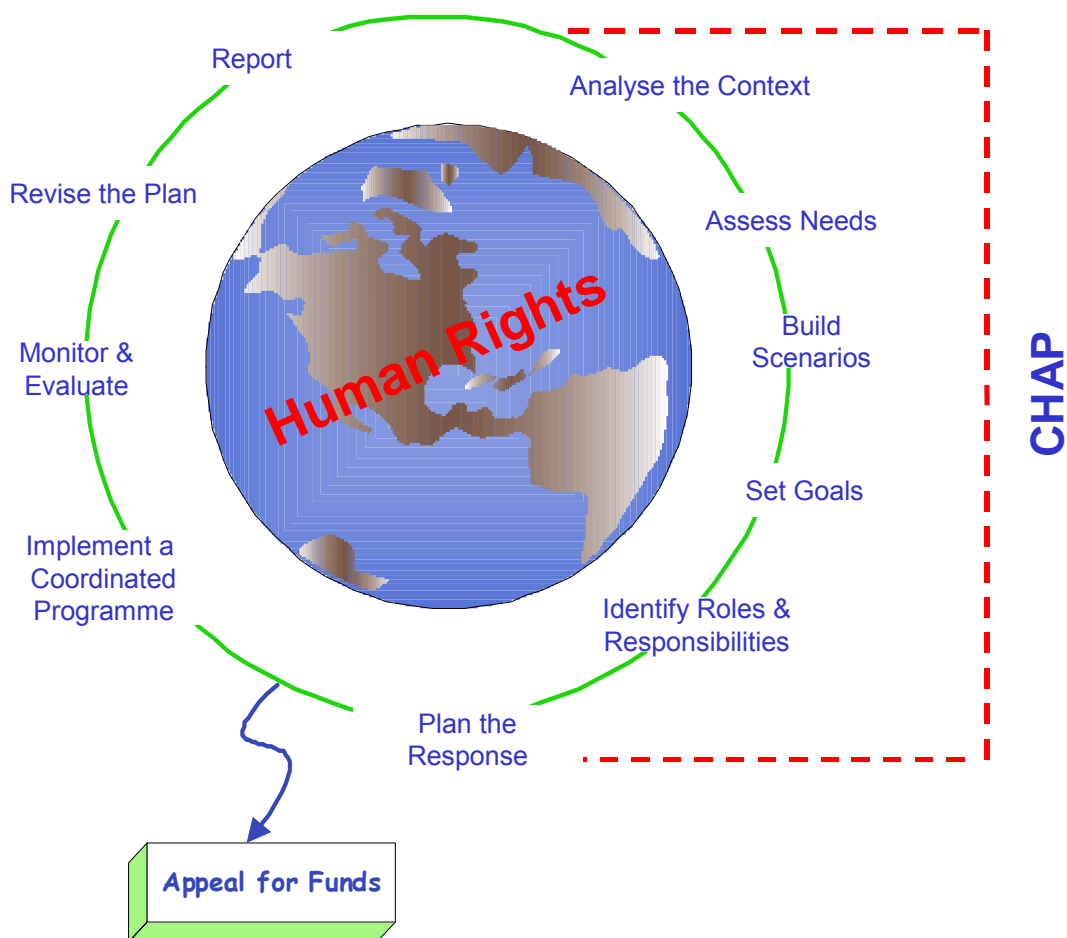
Report

Analyse the Context

Revise the Plan

Assess Needs

Human Rights

Build Scenarios

Monitor & Evaluate

CHAP

Set Goals

Implement a Coordinated Programme

Identify Roles & Responsibilities

Plan the Response

Appeal for Funds